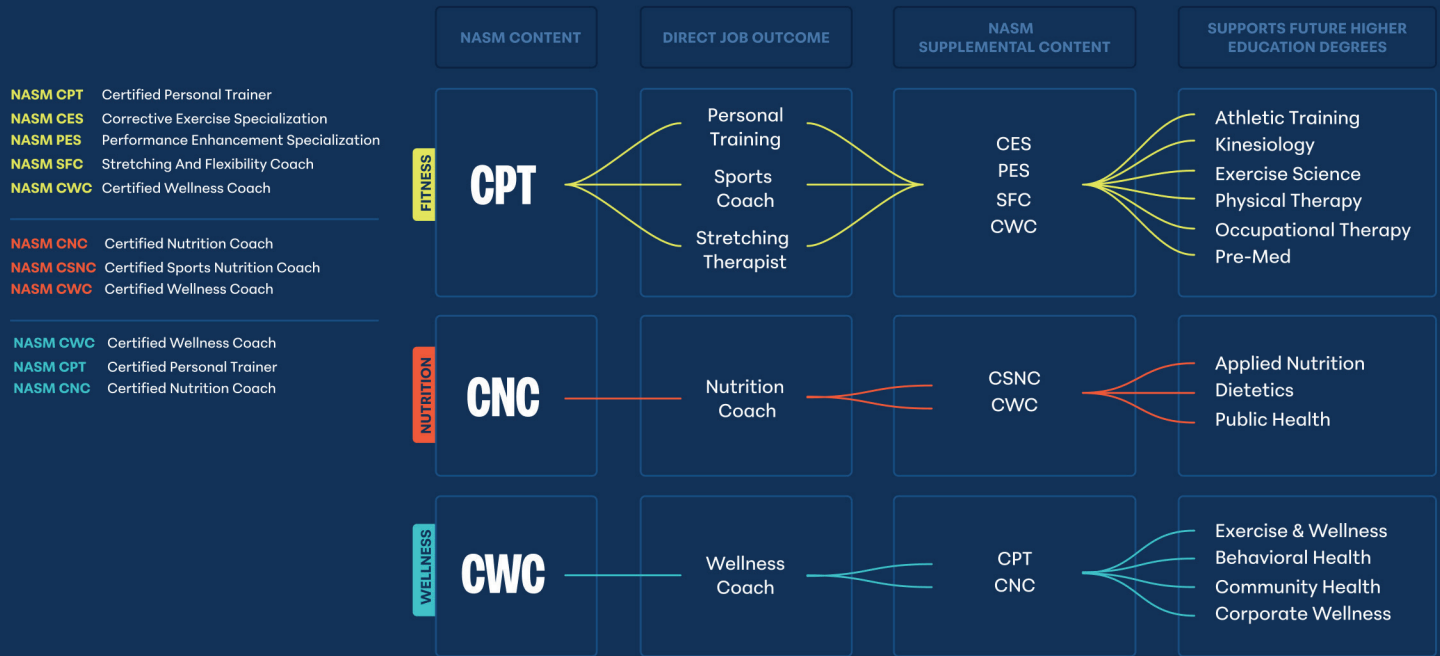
NASM CPT Certified Personal Trainer
NASM CES Corrective Exercise Specialization
NASM PES Performance Enhancement Specialization
NASM SFC Stretching And Flexibility Coach
NASM CWC Certified Wellness Coach

NASM CNC Certified Nutrition Coach
NASM CSNC Certified Sports Nutrition Coach
NASM CWC Certified Wellness Coach

NASM CWC Certified Wellness Coach
NASM CPT Certified Personal Trainer
NASM CNC Certified Nutrition Coach

| NASM CONTENT | DIRECT JOB OUTCOME | NASM SUPPLEMENTAL CONTENT | SUPPORTS FUTURE HIGHER EDUCATION DEGREES |
|---|---|---|---|
| FITNESS CPT | Personal Training, Sports Coach, Stretching Therapist | CES, PES, SFC, CWC | Athletic Training, Kinesiology, Exercise Science, Physical Therapy, Occupational Therapy, Pre-Med |
| NUTRITION CNC | Nutrition Coach | CSNC, CWC | Applied Nutrition, Dietetics, Public Health |
| WELLNESS CWC | Wellness Coach | CPT, CNC | Exercise & Wellness, Behavioral Health, Community Health, Corporate Wellness |